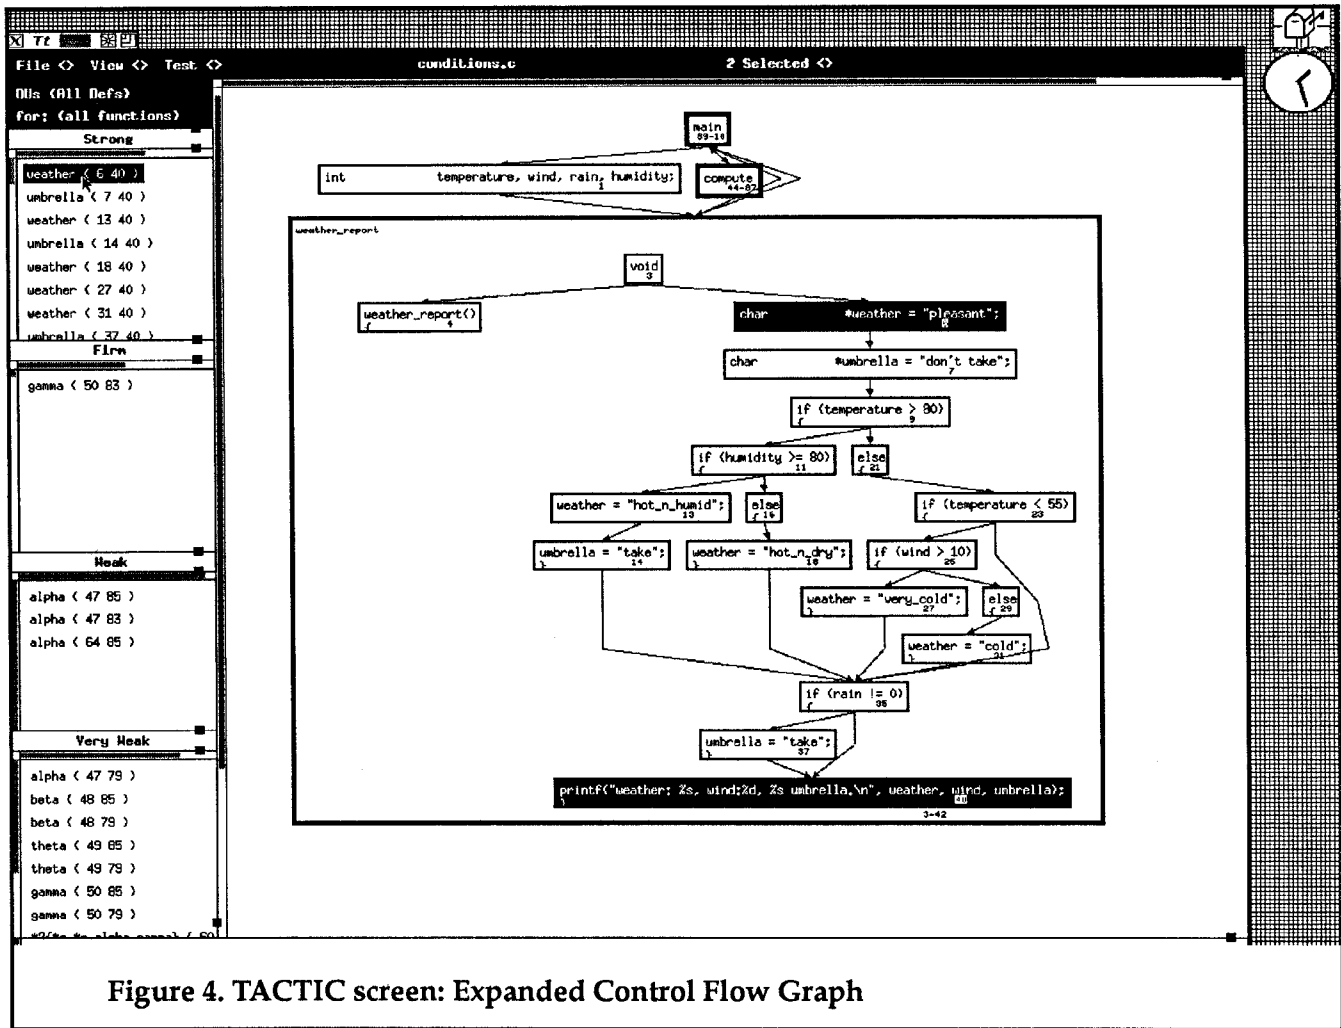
72

File <> View <> Test <>

conditions.c

2 Selected <>

DUs (All Defs)

for: (all functions)

Strong

weather ( 6 40 )
umbrella ( 7 40 )
weather ( 13 40 )
umbrella ( 14 40 )
weather ( 18 40 )
weather ( 27 40 )
weather ( 31 40 )
umbrella ( 37 40 )

Firm

gamma ( 50 83 )

Weak

alpha ( 47 85 )
alpha ( 47 83 )
alpha ( 64 85 )

Very Weak

alpha ( 47 79 )
beta ( 48 85 )
beta ( 48 79 )
theta ( 49 85 )
theta ( 49 79 )
gamma ( 50 85 )
gamma ( 50 79 )
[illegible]

main 89-16

int temperature, wind, rain, humidity; 1

compute 44-87

weather_report

void 3

weather_report() 4

char *weather = "pleasant"; 6

char *umbrella = "don't take"; 7

if (temperature > 80) 9

if (humidity >= 80) 11

else 21

weather = "hot_n_humid"; 13

else 16

if (temperature < 55) 23

umbrella = "take"; 14

weather = "hot_n_dry"; 18

if (wind > 10) 25

weather = "very_cold"; 27

else 29

weather = "cold"; 31

if (rain != 0) 35

umbrella = "take"; 37

printf("weather: %s, wind:%d, %s umbrella.\n", weather, wind, umbrella); 40

3-42

Figure 4. TACTIC screen: Expanded Control Flow Graph